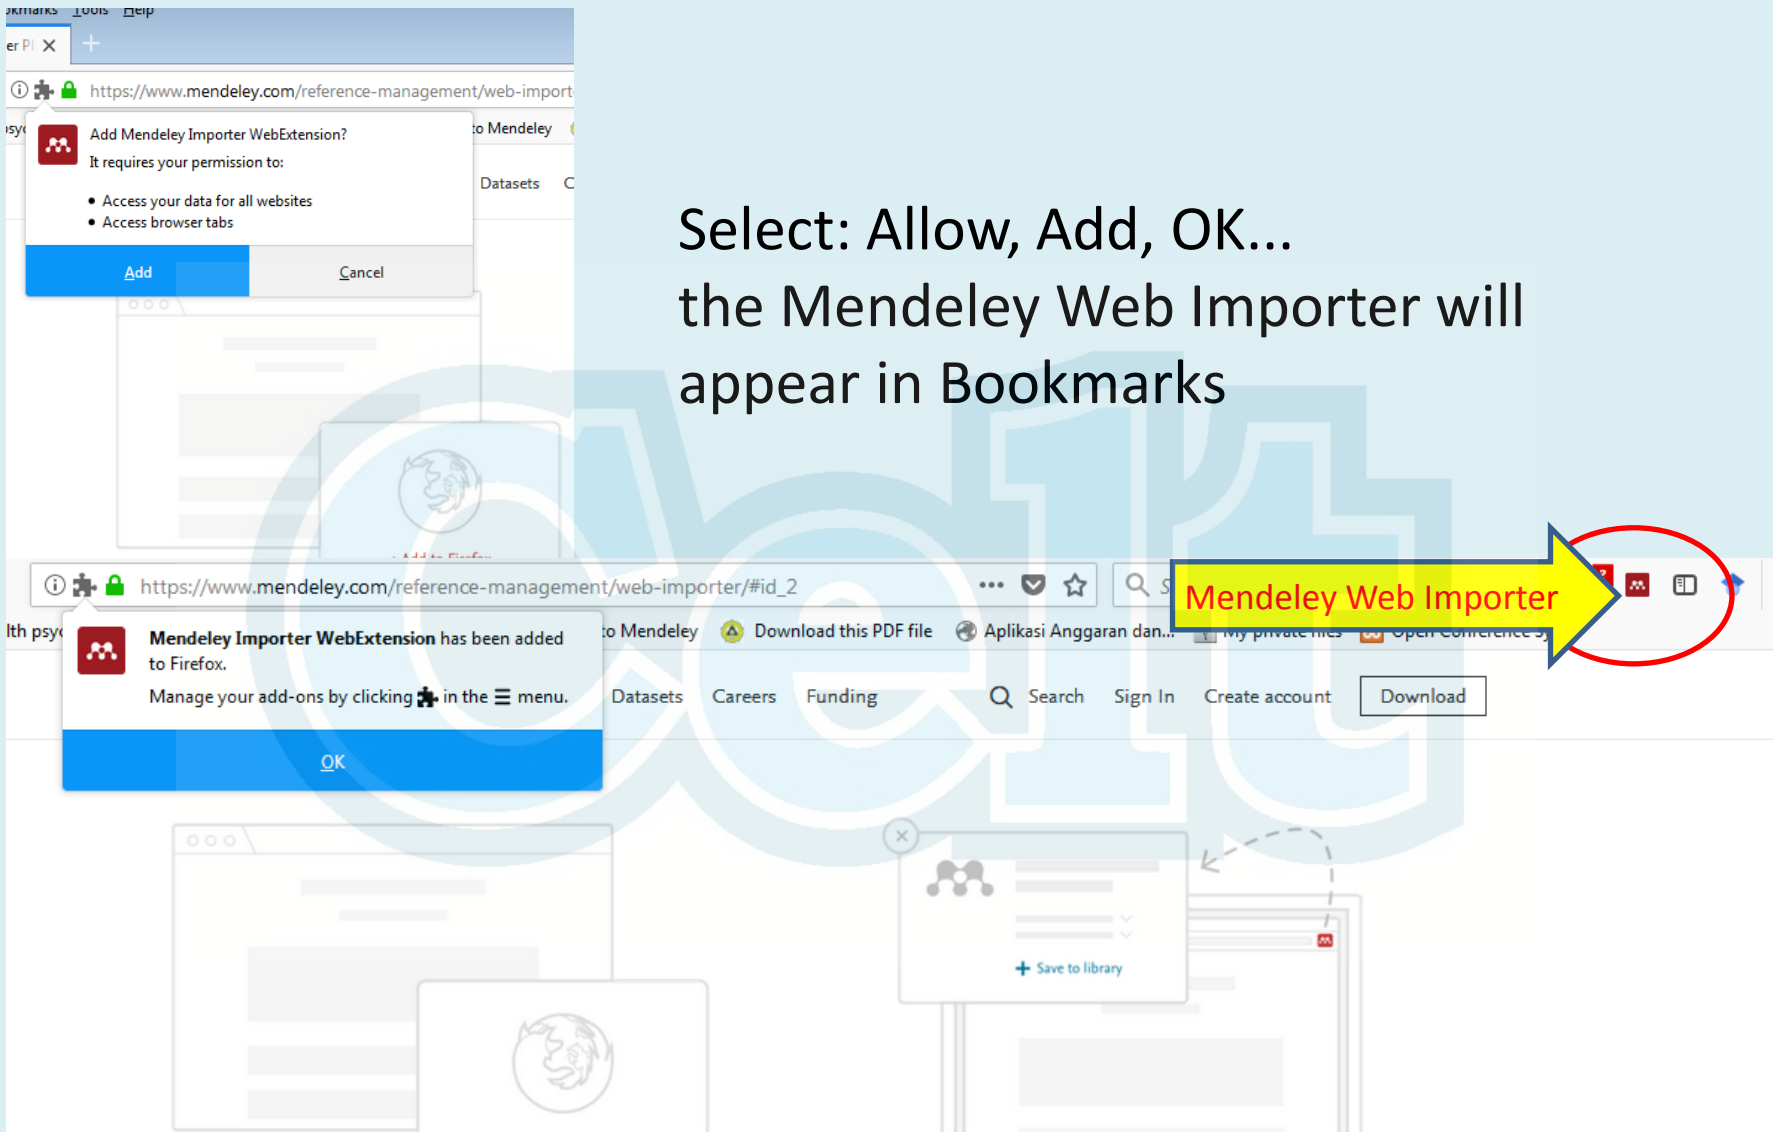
okmarks Tools Help

er Pl ✕ +

https://www.mendeley.com/reference-management/web-import

Add Mendeley Importer WebExtension?
It requires your permission to:

• Access your data for all websites
• Access browser tabs

Add Cancel

to Mendeley

Datasets

Select: Allow, Add, OK...
the Mendeley Web Importer will appear in Bookmarks

https://www.mendeley.com/reference-management/web-importer/#id_2

Mendeley Web Importer

lth psy

Mendeley Importer WebExtension has been added to Firefox.
Manage your add-ons by clicking in the ☰ menu.

OK

to Mendeley Download this PDF file Aplikasi Anggaran dan...

Datasets Careers Funding Search Sign In Create account Download

Save to library